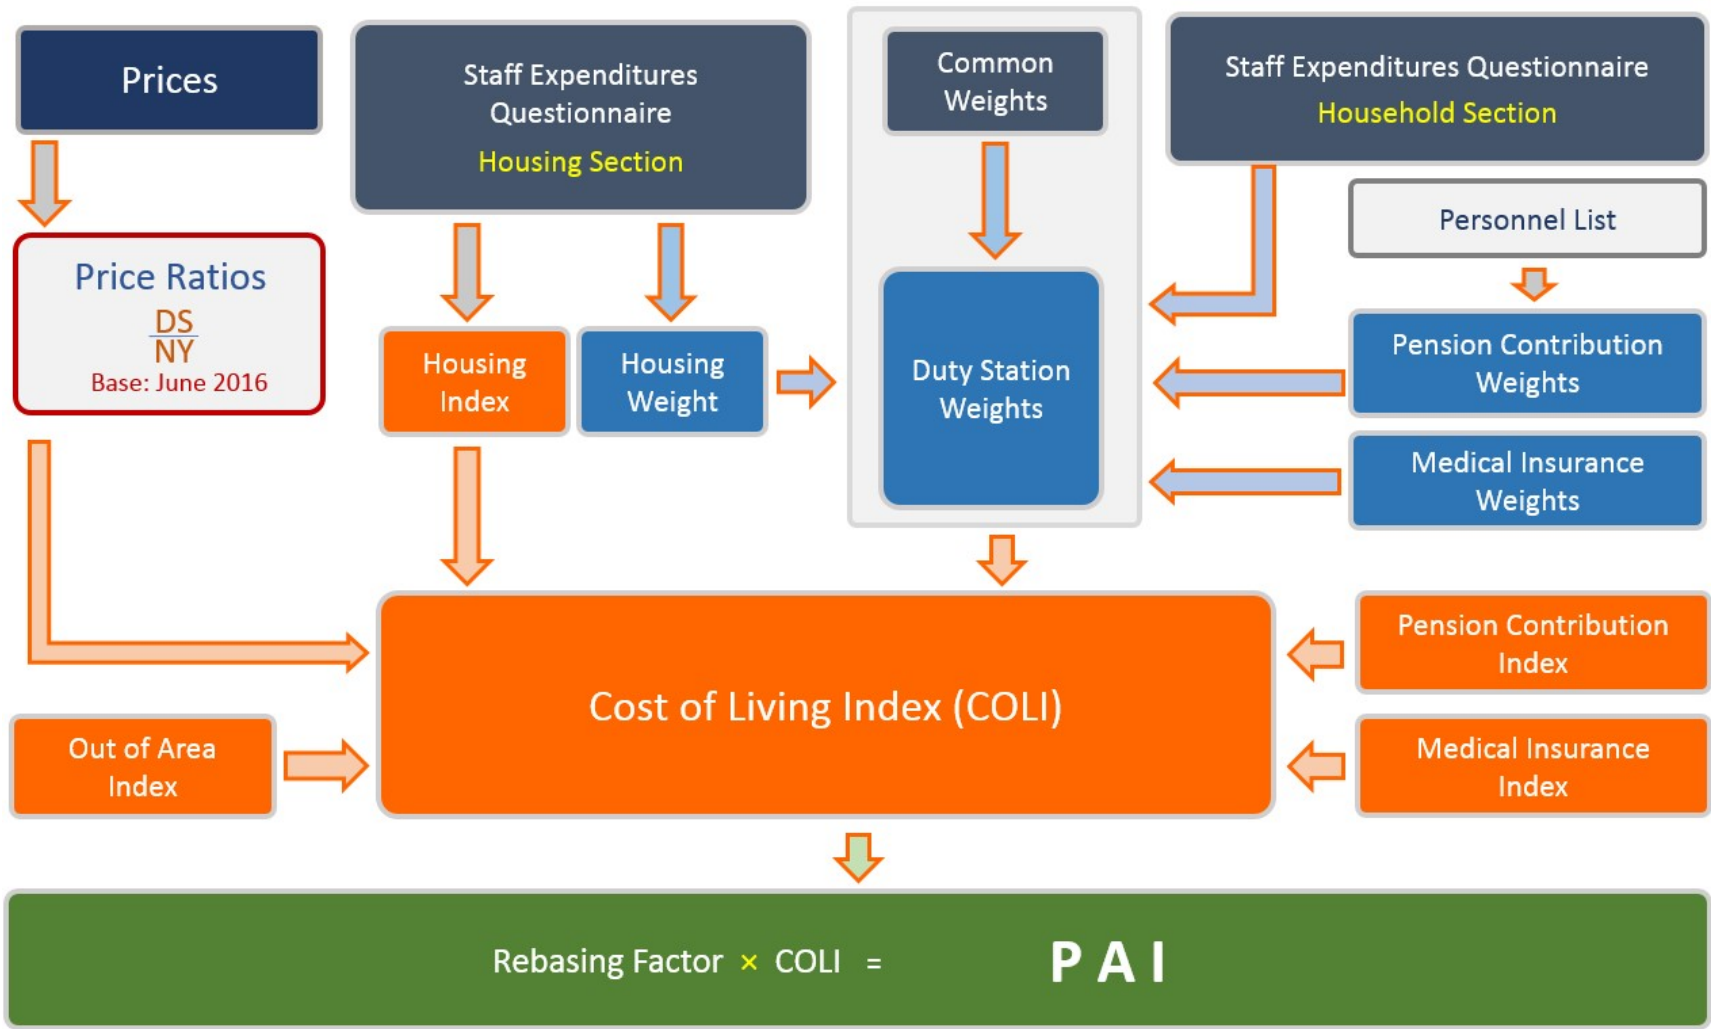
Prices

Staff Expenditures Questionnaire
Housing Section

Common Weights

Staff Expenditures Questionnaire
Household Section

Price Ratios
$\frac{DS}{NY}$
Base: June 2016

Personnel List

Housing Index

Housing Weight

Duty Station Weights

Pension Contribution Weights

Medical Insurance Weights

Cost of Living Index (COLI)

Pension Contribution Index

Out of Area Index

Medical Insurance Index

Rebasing Factor × COLI = PAI